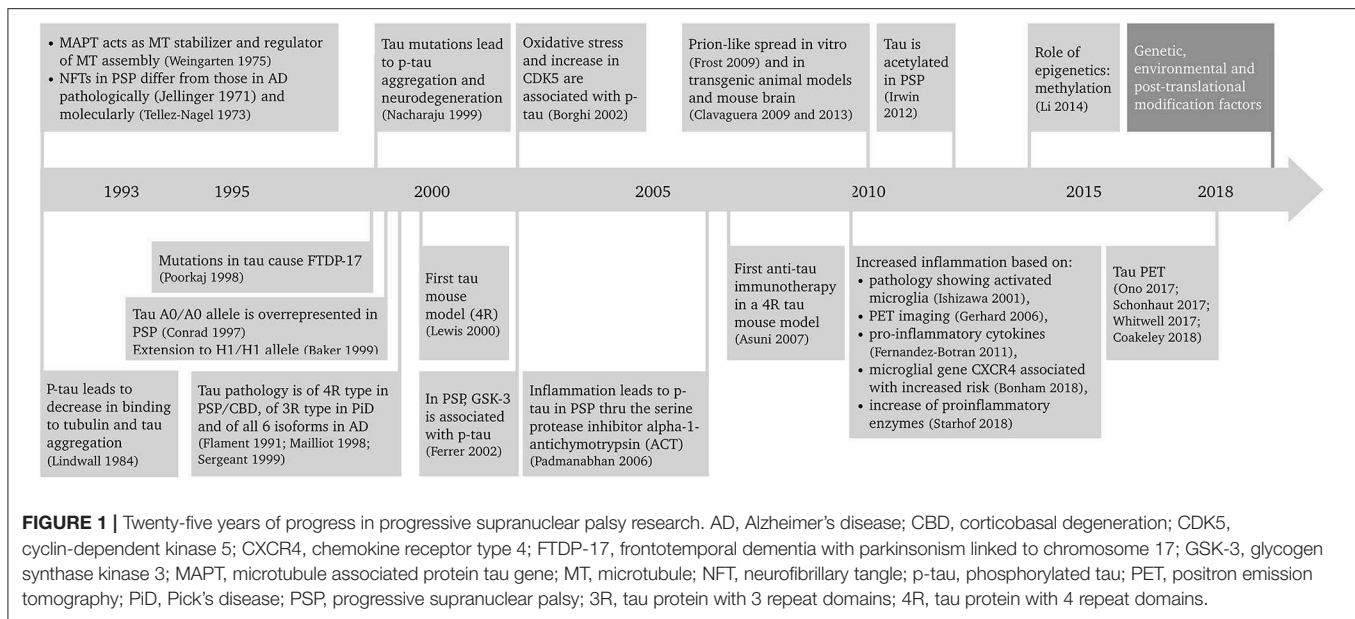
• MAPT acts as MT stabilizer and regulator of MT assembly (Weingarten 1975)
• NFTs in PSP differ from those in AD pathologically (Jellinger 1971) and molecularly (Tellez-Nagel 1973)

Tau mutations lead to p-tau aggregation and neurodegeneration (Nacharaju 1999)

Oxidative stress and increase in CDK5 are associated with p-tau (Borghi 2002)

Prion-like spread in vitro (Frost 2009) and in transgenic animal models and mouse brain (Clavaguera 2009 and 2013)

Tau is acetylated in PSP (Irwin 2012)

Role of epigenetics: methylation (Li 2014)

Genetic, environmental and post-translational modification factors

1993 1995 2000 2005 2010 2015 2018

Mutations in tau cause FTDP-17 (Poorkaj 1998)

Tau A0/A0 allele is overrepresented in PSP (Conrad 1997)
Extension to H1/H1 allele (Baker 1999)

P-tau leads to decrease in binding to tubulin and tau aggregation (Lindwall 1984)

Tau pathology is of 4R type in PSP/CBD, of 3R type in PiD and of all 6 isoforms in AD (Flament 1991; Mailliot 1998; Sergeant 1999)

First tau mouse model (4R) (Lewis 2000)

In PSP, GSK-3 is associated with p-tau (Ferrer 2002)

Inflammation leads to p-tau in PSP thru the serine protease inhibitor alpha-1-antichymotrypsin (ACT) (Padmanabhan 2006)

First anti-tau immunotherapy in a 4R tau mouse model (Asuni 2007)

Increased inflammation based on:
• pathology showing activated microglia (Ishizawa 2001),
• PET imaging (Gerhard 2006),
• pro-inflammatory cytokines (Fernandez-Botran 2011),
• microglial gene CXCR4 associated with increased risk (Bonham 2018),
• increase of proinflammatory enzymes (Starhof 2018)

Tau PET (Ono 2017; Schonhaut 2017; Whitwell 2017; Coakeley 2018)

FIGURE 1 | Twenty-five years of progress in progressive supranuclear palsy research. AD, Alzheimer's disease; CBD, corticobasal degeneration; CDK5, cyclin-dependent kinase 5; CXCR4, chemokine receptor type 4; FTDP-17, frontotemporal dementia with parkinsonism linked to chromosome 17; GSK-3, glycogen synthase kinase 3; MAPT, microtubule associated protein tau gene; MT, microtubule; NFT, neurofibrillary tangle; p-tau, phosphorylated tau; PET, positron emission tomography; PiD, Pick's disease; PSP, progressive supranuclear palsy; 3R, tau protein with 3 repeat domains; 4R, tau protein with 4 repeat domains.